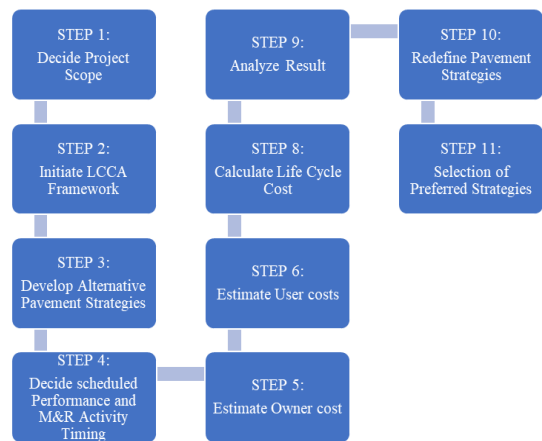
STEP 1:
Decide Project Scope

STEP 2:
Initiate LCCA Framework

STEP 3:
Develop Alternative Pavement Strategies

STEP 4:
Decide scheduled Performance and M&R Activity Timing

STEP 5:
Estimate Owner cost

STEP 6:
Estimate User costs

STEP 8:
Calculate Life Cycle Cost

STEP 9:
Analyze Result

STEP 10:
Redefine Pavement Strategies

STEP 11:
Selection of Preferred Strategies